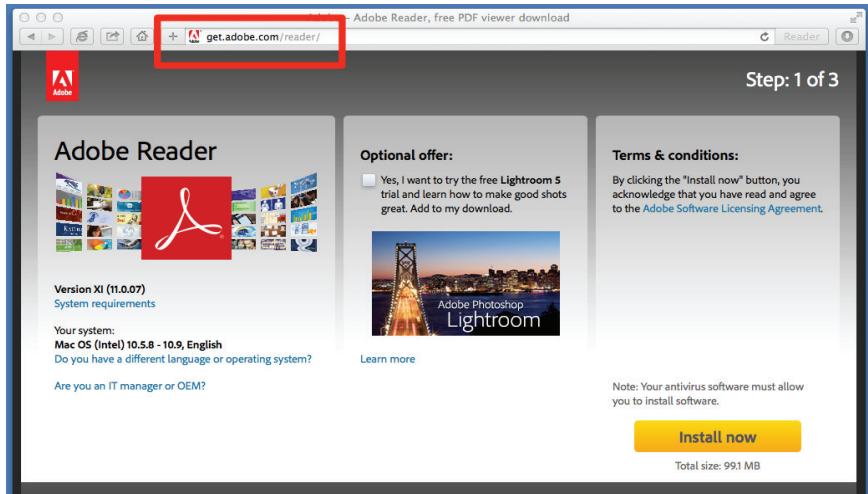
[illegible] - Adobe Reader, free PDF viewer download

get.adobe.com/reader/

Reader

Adobe

Step: 1 of 3

Adobe Reader

Version XI (11.0.07)
System requirements

Your system:
Mac OS (Intel) 10.5.8 - 10.9, English
Do you have a different language or operating system?

Are you an IT manager or OEM?

Optional offer:

Yes, I want to try the free Lightroom 5 trial and learn how to make good shots great. Add to my download.

Adobe Photoshop
Lightroom

Learn more

Terms & conditions:

By clicking the "Install now" button, you acknowledge that you have read and agree to the Adobe Software Licensing Agreement.

Note: Your antivirus software must allow you to install software.

Install now

Total size: 99.1 MB